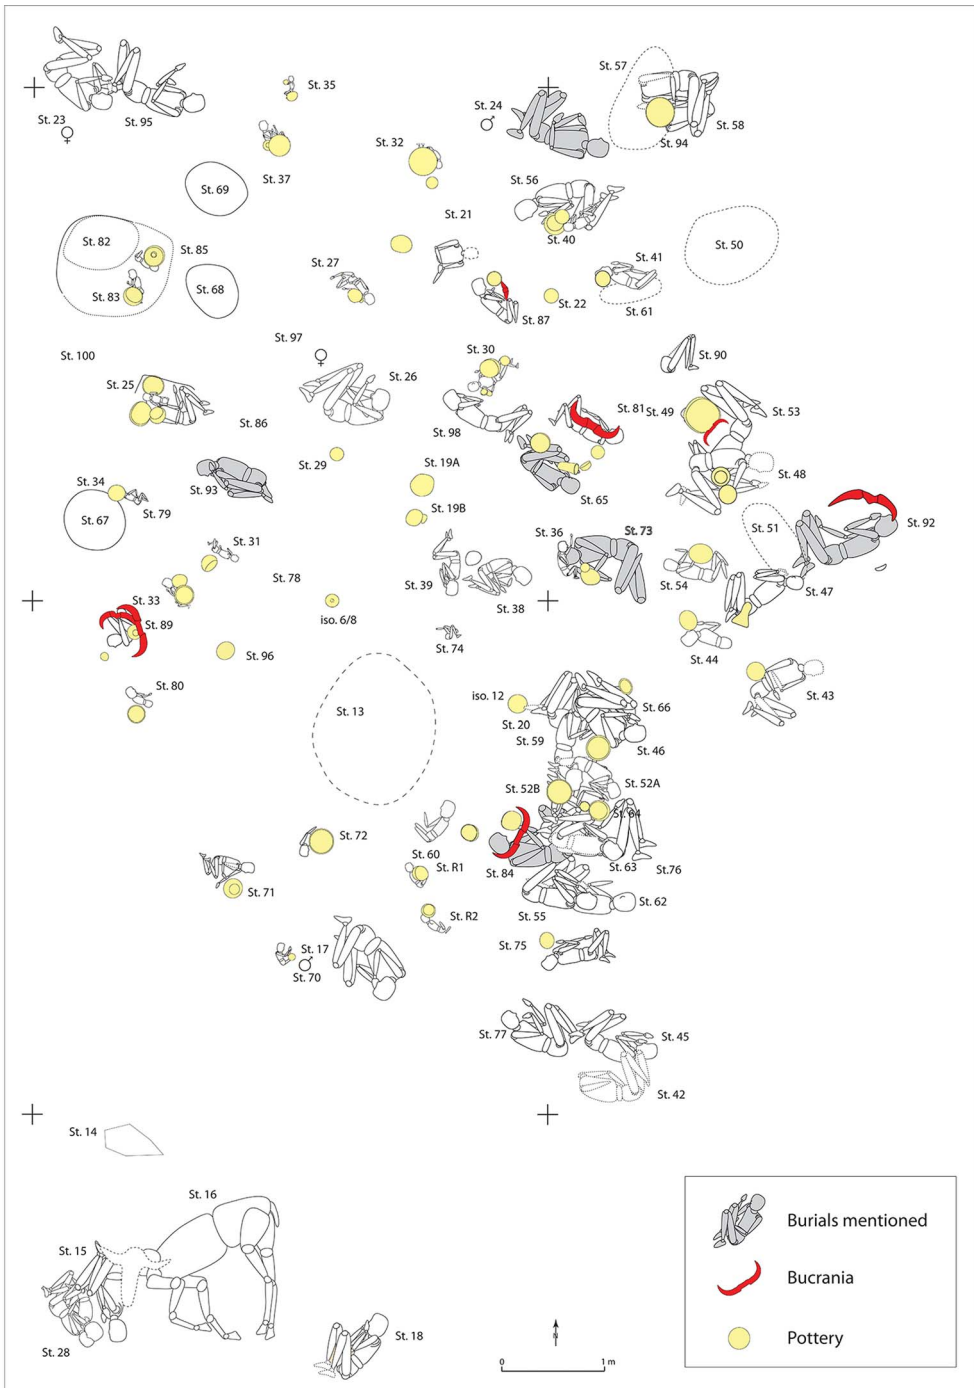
St. 23
♀
St. 95
St. 35
St. 37
St. 32
St. 24
♂
St. 57
St. 58
St. 94
St. 69
St. 56
St. 40
St. 21
St. 82
St. 85
St. 83
St. 68
St. 27
St. 87
St. 22
St. 41
St. 61
St. 50
St. 97
♀
St. 100
St. 25
St. 26
St. 86
St. 30
St. 98
St. 81
St. 49
St. 53
St. 90
St. 29
St. 19A
St. 65
St. 48
St. 34
St. 93
St. 79
St. 67
St. 19B
St. 36
St. 73
St. 51
St. 92
St. 31
St. 78
St. 39
St. 38
St. 54
St. 47
St. 33
St. 89
iso. 6/8
St. 74
St. 44
St. 96
St. 80
St. 13
iso. 12
St. 20
St. 59
St. 66
St. 46
St. 43
St. 52B
St. 52A
St. 64
St. 72
St. 60
St. R1
St. 84
St. 63
St.76
St. 71
St. R2
St. 55
St. 62
St. 17
♂
St. 70
St. 75
St. 77
St. 45
St. 42
St. 14
St. 16
St. 15
St. 28
St. 18
N
0
1 m
Burials mentioned
Bucrania
Pottery